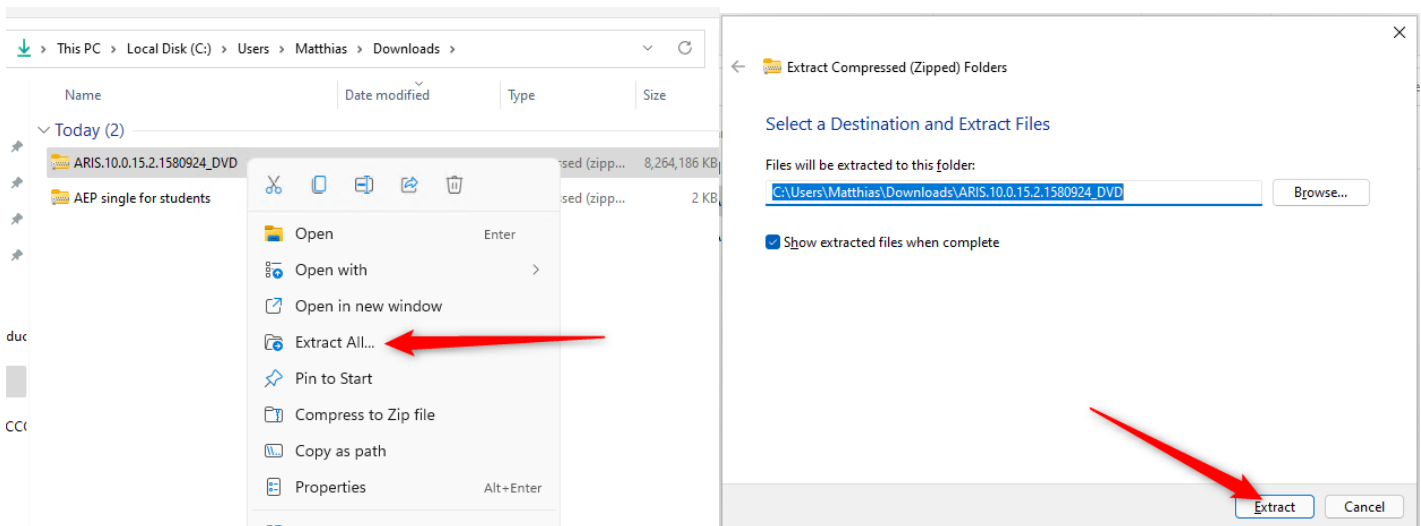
> This PC > Local Disk (C:) > Users > Matthias > Downloads >

Name | Date modified | Type | Size

Today (2)

ARIS.10.0.15.2.1580924_DVD sed (zipp... 8,264,186 KB

AEP single for students sed (zipp... 2 KB

Open Enter
Open with >
Open in new window
Extract All...
Pin to Start
Compress to Zip file
Copy as path
Properties Alt+Enter

duc
CC(

Extract Compressed (Zipped) Folders

Select a Destination and Extract Files

Files will be extracted to this folder:

C:\Users\Matthias\Downloads\ARIS.10.0.15.2.1580924_DVD

Browse...

Show extracted files when complete

Extract

Cancel